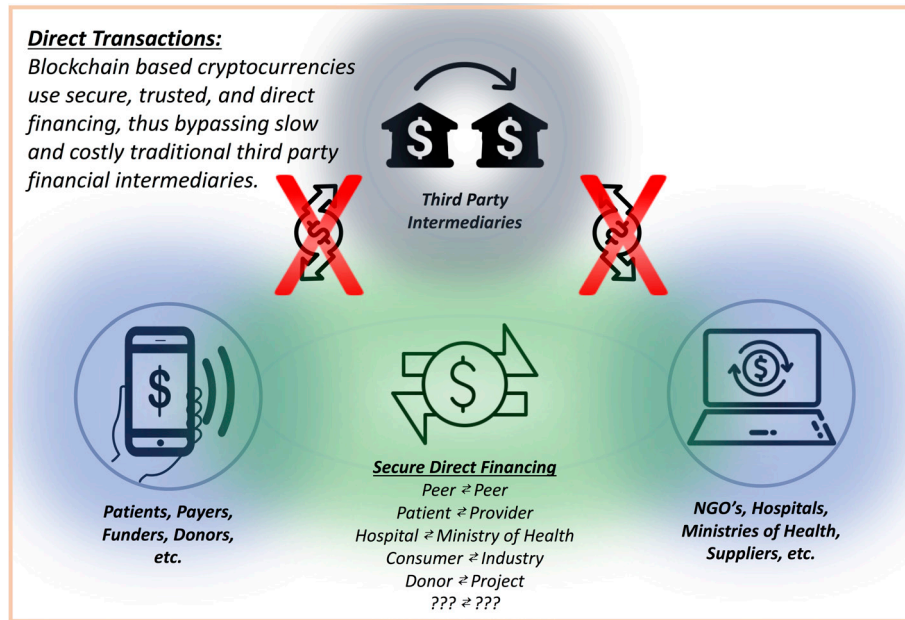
Direct Transactions:
Blockchain based cryptocurrencies use secure, trusted, and direct financing, thus bypassing slow and costly traditional third party financial intermediaries.

Third Party Intermediaries

Patients, Payers, Funders, Donors, etc.

Secure Direct Financing
Peer ⇄ Peer
Patient ⇄ Provider
Hospital ⇄ Ministry of Health
Consumer ⇄ Industry
Donor ⇄ Project
??? ⇄ ???

NGO's, Hospitals, Ministries of Health, Suppliers, etc.